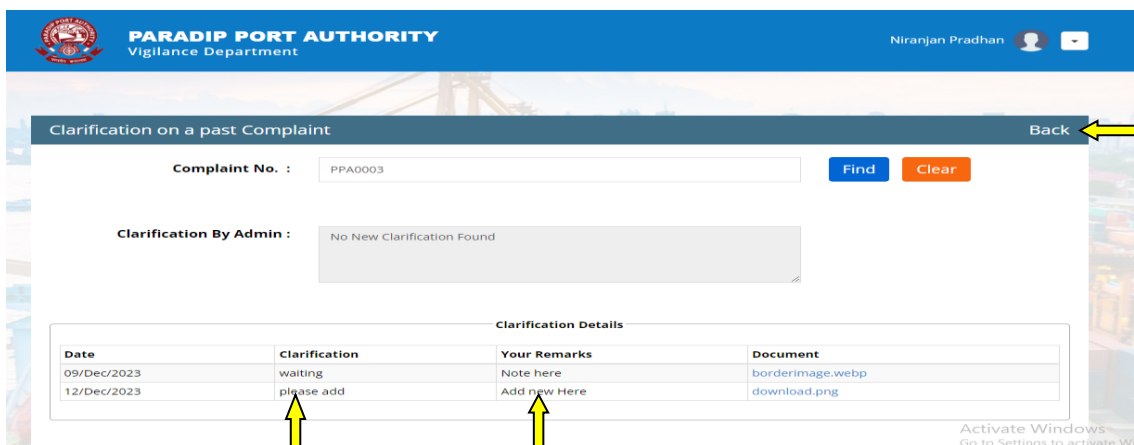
PARADIP PORT AUTHORITY
Vigilance Department

Niranjan Pradhan

Clarification on a past Complaint

Back

Complaint No. :

PPA0003

Find

Clear

Clarification By Admin :

No New Clarification Found

Clarification Details

| Date | Clarification | Your Remarks | Document |
|---|---|---|---|
| 09/Dec/2023 | waiting | Note here | borderimage.webp |
| 12/Dec/2023 | please add | Add new Here | download.png |

Activate Windows
Go to Settings to activate W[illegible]